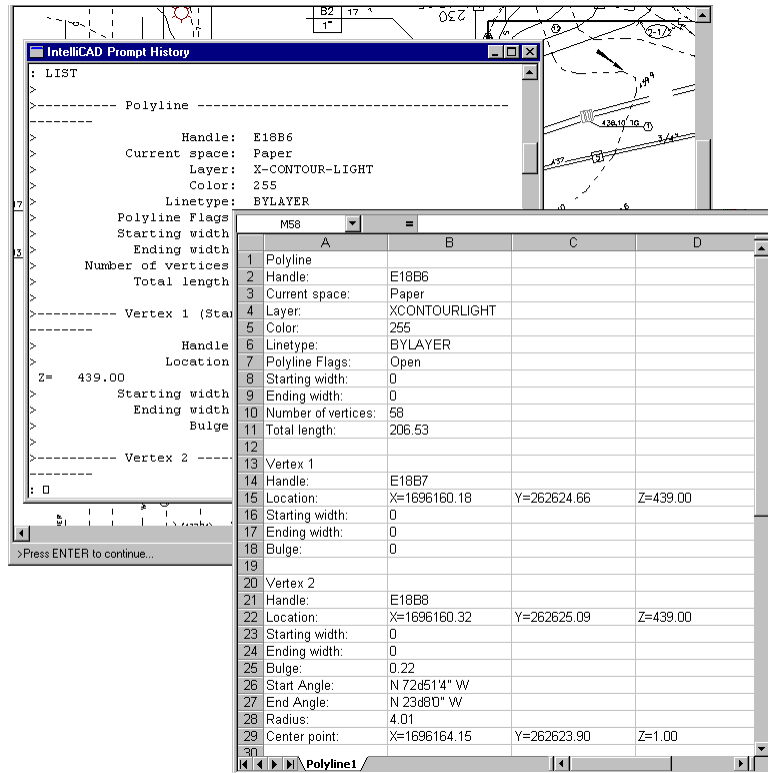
IntelliCAD Prompt History

: LIST
>
>---------- Polyline ----------------------------------------
--------
> Handle: E18B6
> Current space: Paper
> Layer: X-CONTOUR-LIGHT
> Color: 255
> Linetype: BYLAYER
> Polyline Flags
> Starting width
> Ending width
> Number of vertices
> Total length
>
>---------- Vertex 1 (Sta
--------
> Handle
> Location
Z= 439.00
> Starting width
> Ending width
> Bulge
>
>---------- Vertex 2 ----
--------
: □

>Press ENTER to continue...

M58 =

| | A | B | C | D |
|---|---|---|---|---|
| 1 | Polyline | | | |
| 2 | Handle: | E18B6 | | |
| 3 | Current space: | Paper | | |
| 4 | Layer: | XCONTOURLIGHT | | |
| 5 | Color: | 255 | | |
| 6 | Linetype: | BYLAYER | | |
| 7 | Polyline Flags: | Open | | |
| 8 | Starting width: | 0 | | |
| 9 | Ending width: | 0 | | |
| 10 | Number of vertices: | 58 | | |
| 11 | Total length: | 206.53 | | |
| 12 | | | | |
| 13 | Vertex 1 | | | |
| 14 | Handle: | E18B7 | | |
| 15 | Location: | X=1696160.18 | Y=262624.66 | Z=439.00 |
| 16 | Starting width: | 0 | | |
| 17 | Ending width: | 0 | | |
| 18 | Bulge: | 0 | | |
| 19 | | | | |
| 20 | Vertex 2 | | | |
| 21 | Handle: | E18B8 | | |
| 22 | Location: | X=1696160.32 | Y=262625.09 | Z=439.00 |
| 23 | Starting width: | 0 | | |
| 24 | Ending width: | 0 | | |
| 25 | Bulge: | 0.22 | | |
| 26 | Start Angle: | N 72d51'4" W | | |
| 27 | End Angle: | N 23d8'0" W | | |
| 28 | Radius: | 4.01 | | |
| 29 | Center point: | X=1696164.15 | Y=262623.90 | Z=1.00 |
| 30 | | | | |

Polyline1